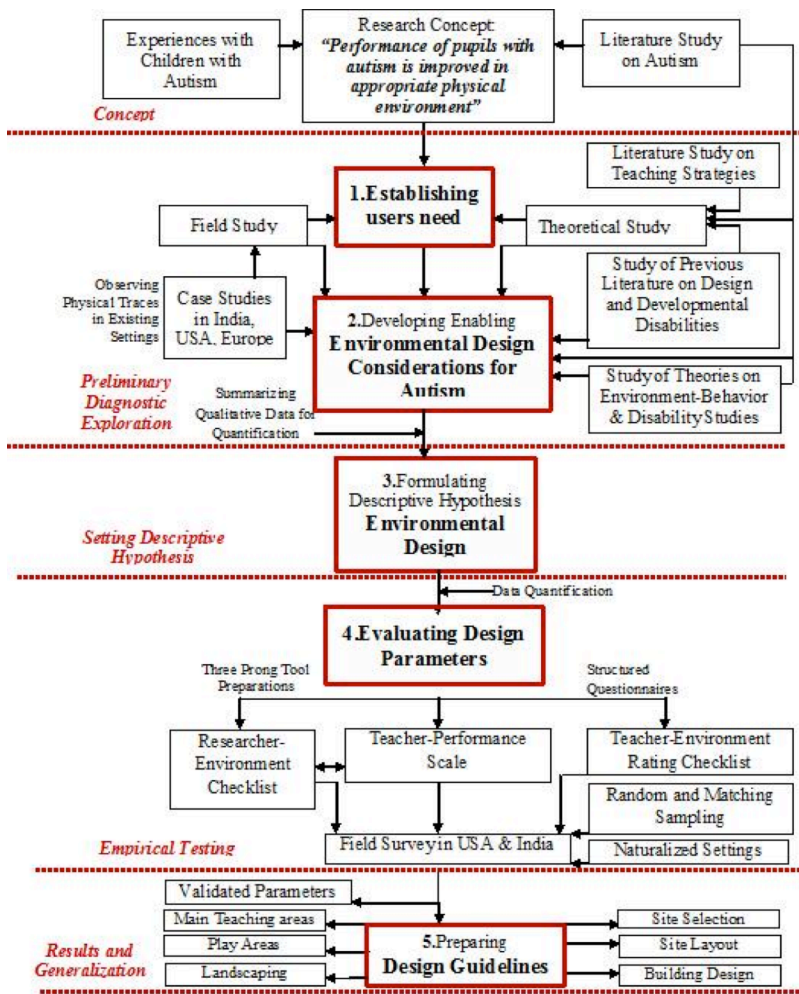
Experiences with Children with Autism

Research Concept: "Performance of pupils with autism is improved in appropriate physical environment"

Literature Study on Autism

Concept

Literature Study on Teaching Strategies

Field Study

1.Establishing users need

Theoretical Study

Observing Physical Traces in Existing Settings

Case Studies in India, USA, Europe

2.Developing Enabling Environmental Design Considerations for Autism

Study of Previous Literature on Design and Developmental Disabilities

Preliminary Diagnostic Exploration

Summarizing Qualitative Data for Quantification

Study of Theories on Environment-Behavior & Disability Studies

3.Formulating Descriptive Hypothesis Environmental Design

Setting Descriptive Hypothesis

Data Quantification

4.Evaluating Design Parameters

Three Prong Tool Preparations

Structured Questionnaires

Researcher-Environment Checklist

Teacher-Performance Scale

Teacher-Environment Rating Checklist

Random and Matching Sampling

Empirical Testing

Field Survey in USA & India

Naturalized Settings

Validated Parameters

Main Teaching areas

Site Selection

Results and Generalization

Play Areas

5.Preparing Design Guidelines

Site Layout

Landscaping

Building Design